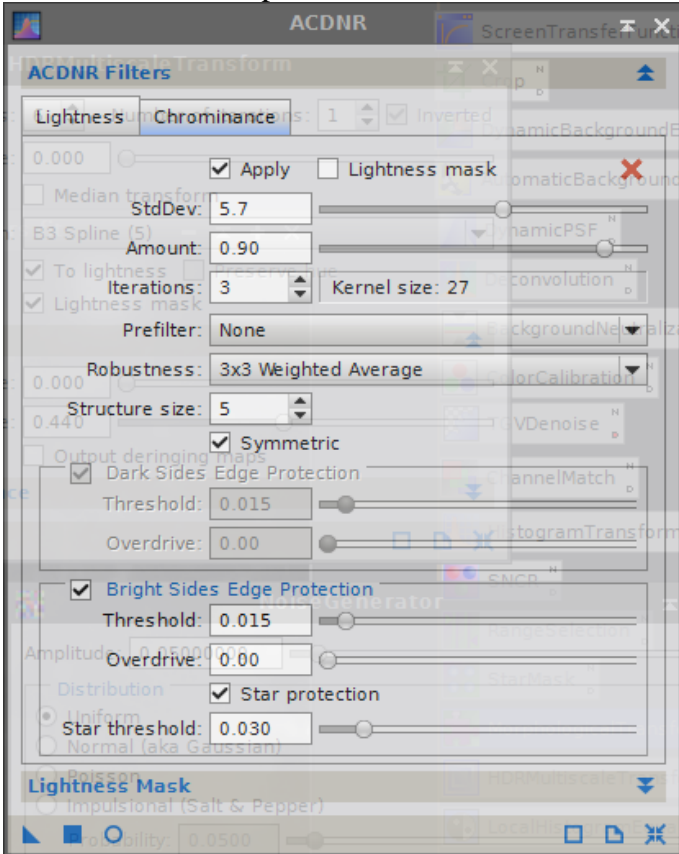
ACDNR

ACDNR Filters

Lightness | Chrominance

Apply
Lightness mask

StdDev: 5.7
Amount: 0.90
Iterations: 3
Kernel size: 27
Prefilter: None
Robustness: 3x3 Weighted Average
Structure size: 5
Symmetric

Dark Sides Edge Protection
Threshold: 0.015
Overdrive: 0.00

Bright Sides Edge Protection
Threshold: 0.015
Overdrive: 0.00
Star protection
Star threshold: 0.030

Lightness Mask